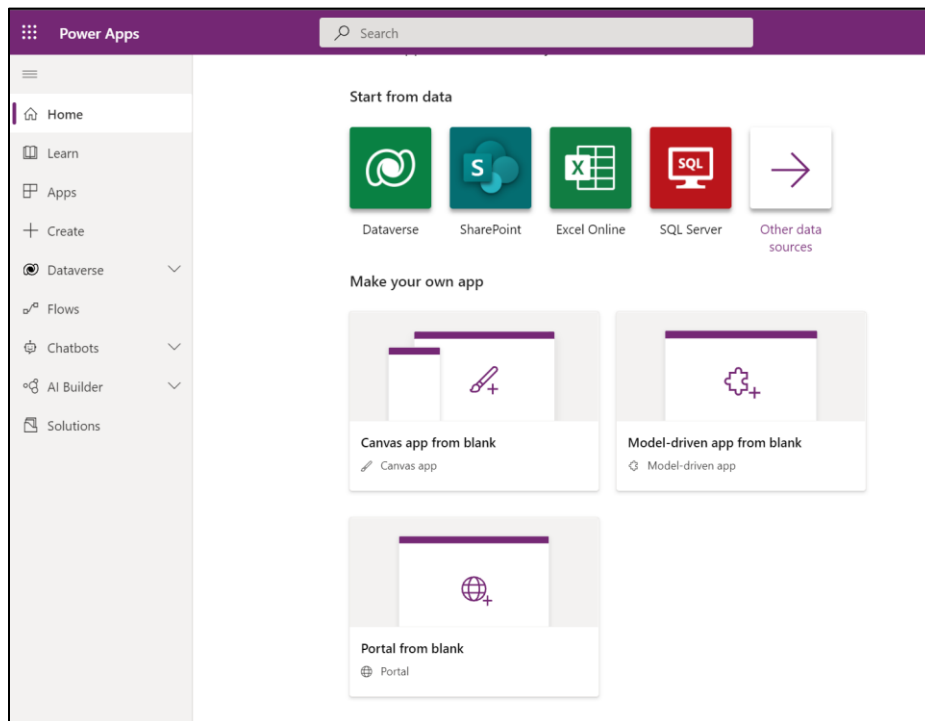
Power Apps

Search

Home
Learn
Apps
Create
Dataverse
Flows
Chatbots
AI Builder
Solutions

Start from data

Dataverse
SharePoint
Excel Online
SQL Server
Other data sources

Make your own app

Canvas app from blank
Canvas app

Model-driven app from blank
Model-driven app

Portal from blank
Portal